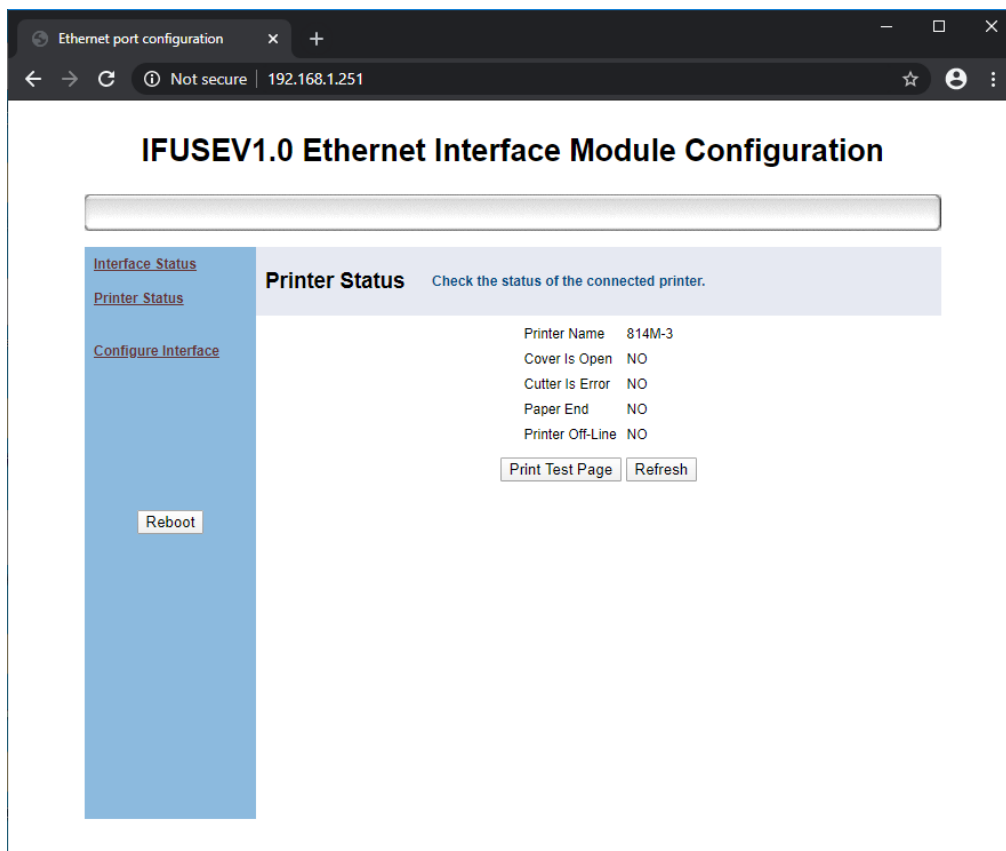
Ethernet port configuration

Not secure | 192.168.1.251

IFUSEV1.0 Ethernet Interface Module Configuration

Interface Status

Printer Status

Configure Interface

Reboot

Printer Status Check the status of the connected printer.

| | |
|---|---|
| Printer Name | 814M-3 |
| Cover Is Open | NO |
| Cutter Is Error | NO |
| Paper End | NO |
| Printer Off-Line | NO |

Print Test Page Refresh